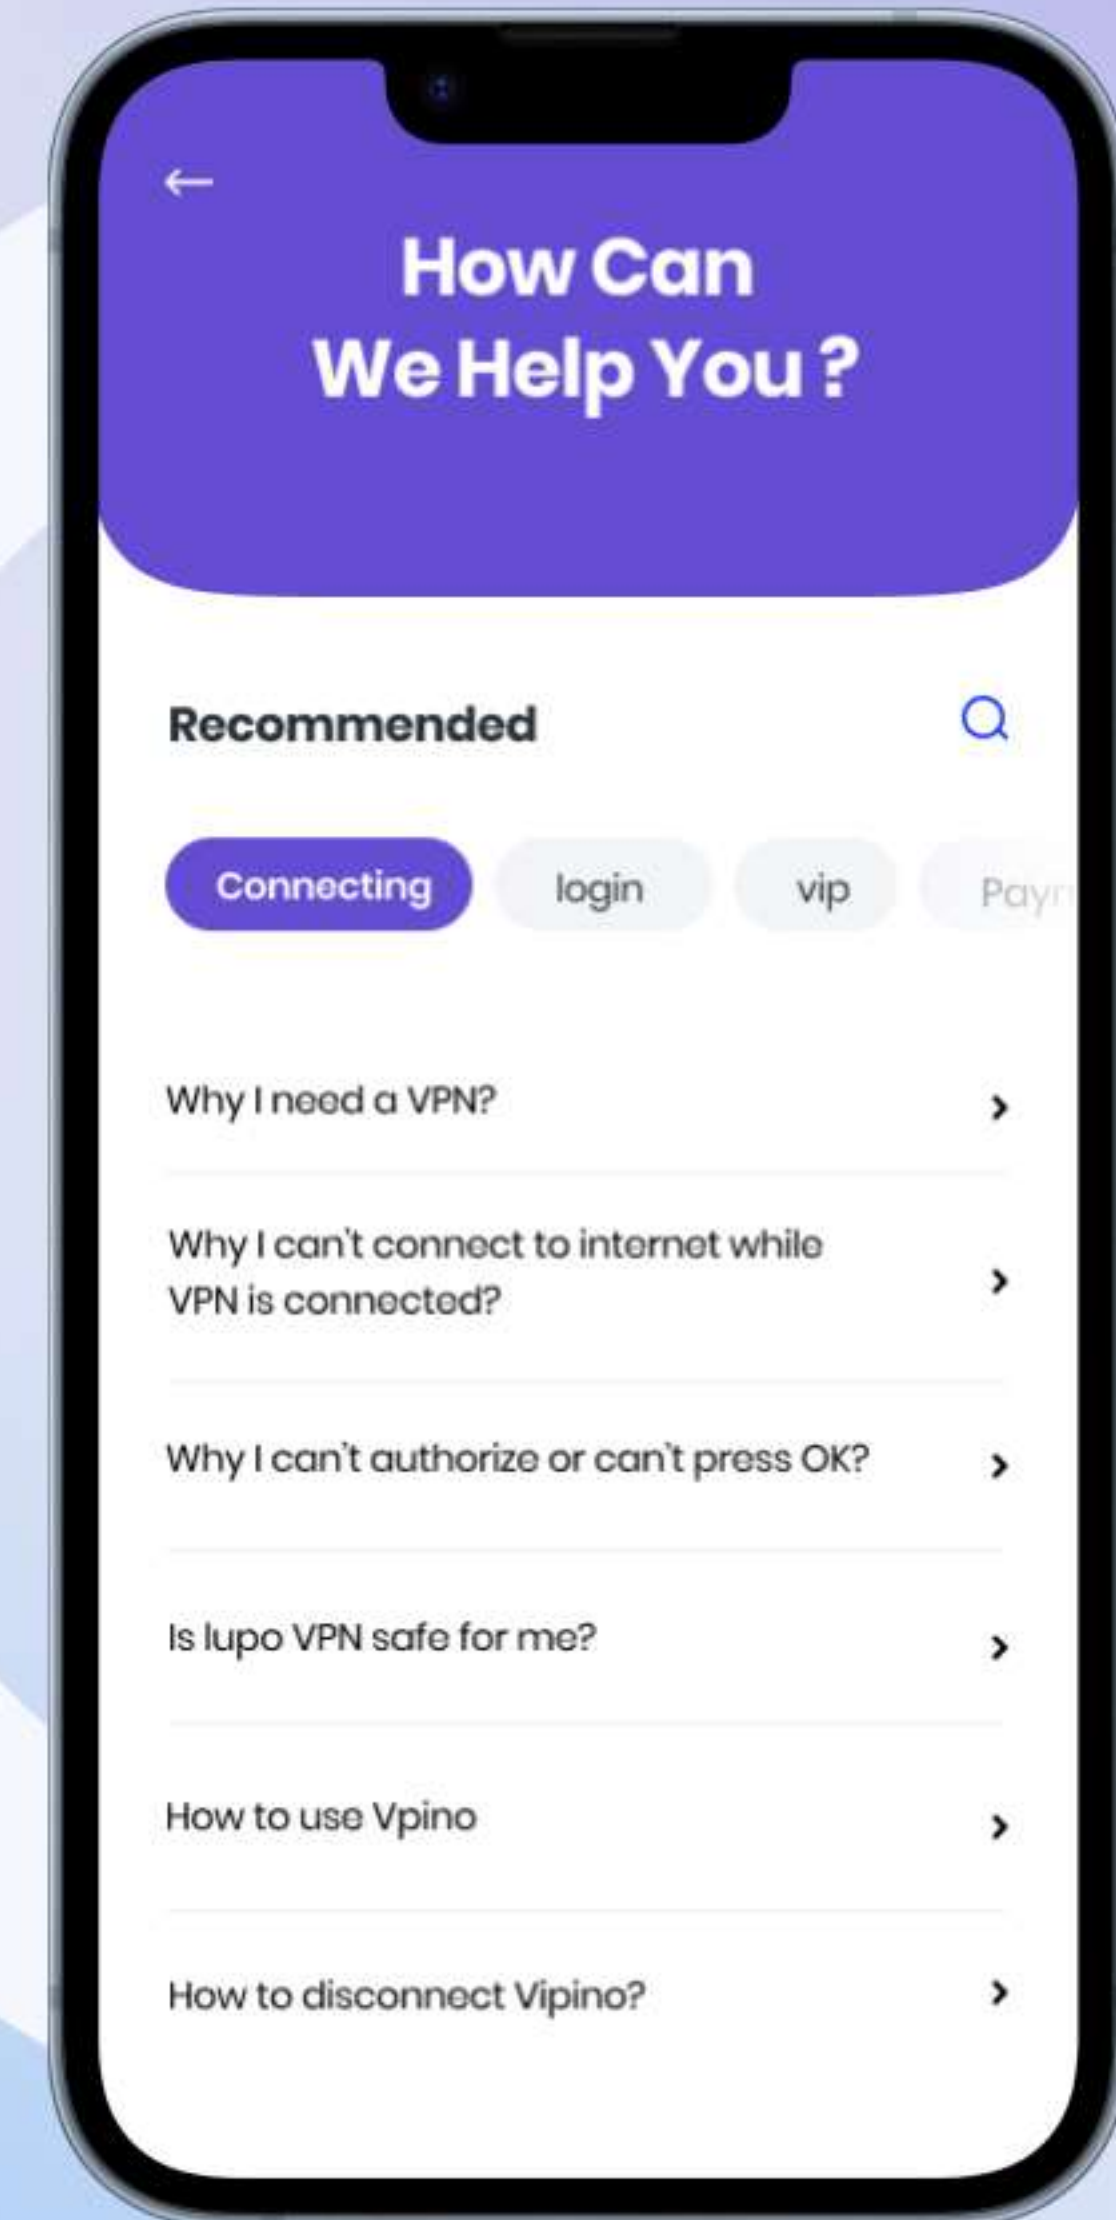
←

How Can
We Help You ?

Recommended

Connecting login vip Pay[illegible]

Why I need a VPN?

Why I can't connect to internet while VPN is connected?

Why I can't authorize or can't press OK?

Is lupo VPN safe for me?

How to use Vpino

How to disconnect Vipino?